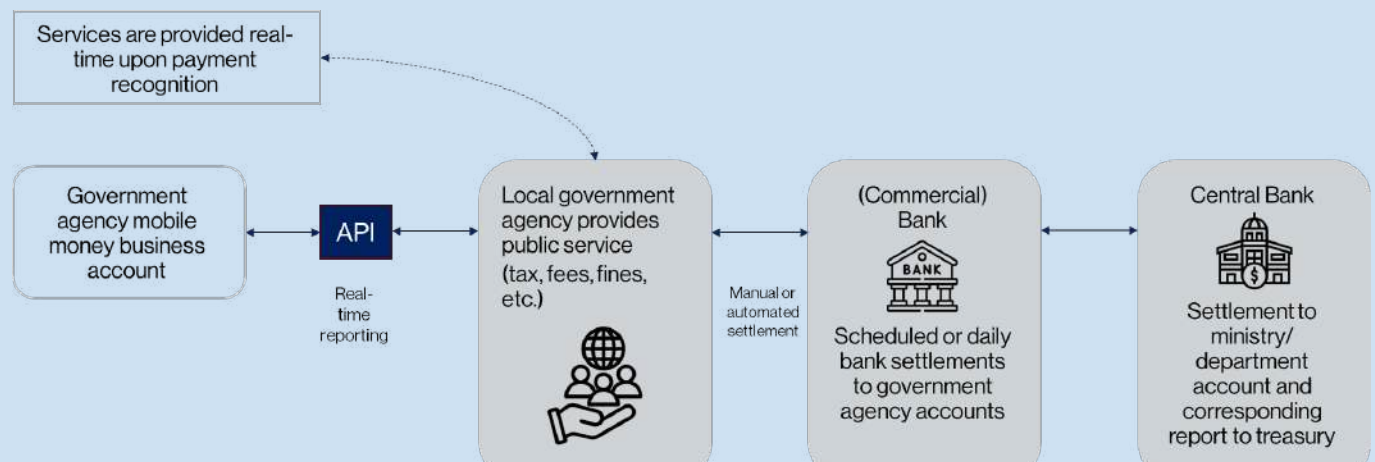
Services are provided real-time upon payment recognition

Government agency mobile money business account

API

Real-time reporting

Local government agency provides public service (tax, fees, fines, etc.)

Manual or automated settlement

(Commercial) Bank

BANK

Scheduled or daily bank settlements to government agency accounts

Central Bank

Settlement to ministry/ department account and corresponding report to treasury